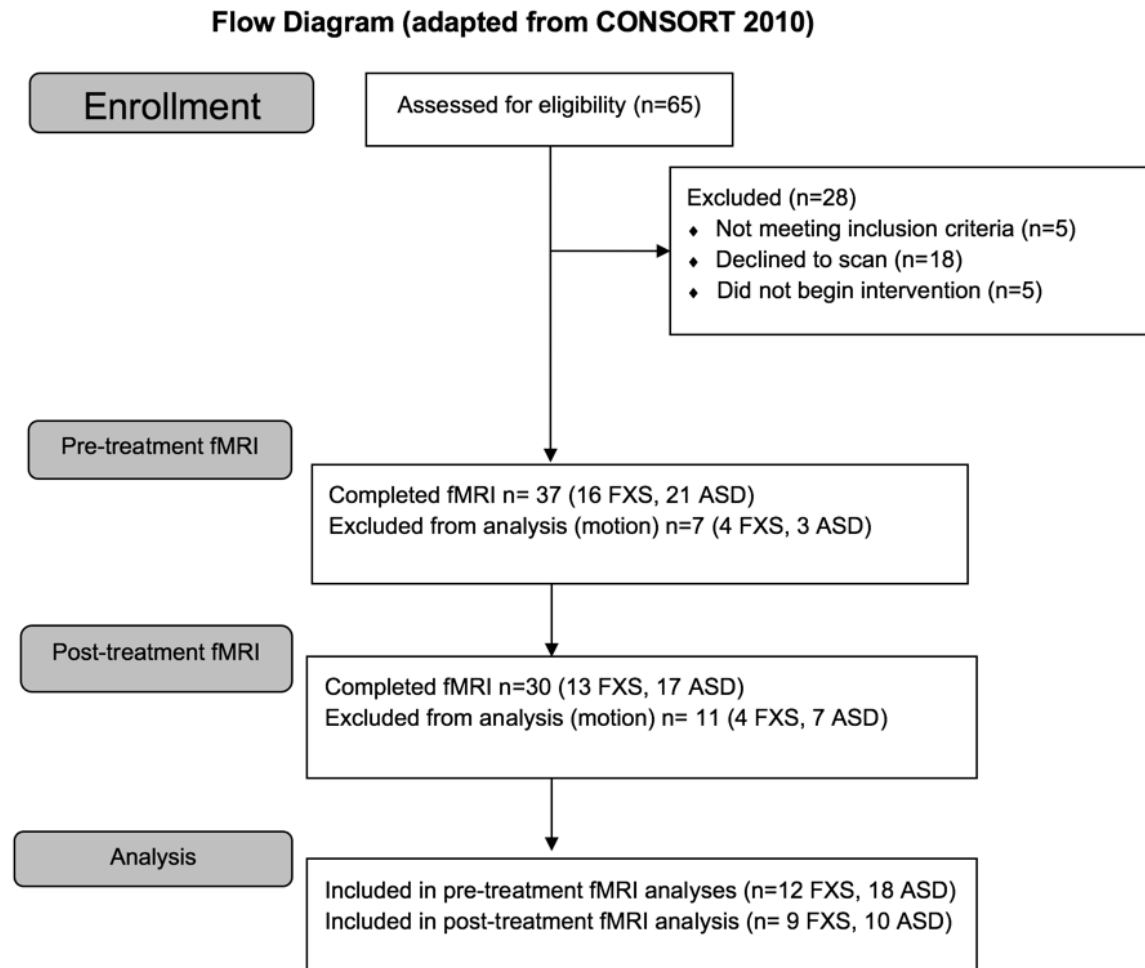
Flow Diagram (adapted from CONSORT 2010)

Enrollment

Assessed for eligibility (n=65)

Excluded (n=28)
• Not meeting inclusion criteria (n=5)
• Declined to scan (n=18)
• Did not begin intervention (n=5)

Pre-treatment fMRI

Completed fMRI n= 37 (16 FXS, 21 ASD)
Excluded from analysis (motion) n=7 (4 FXS, 3 ASD)

Post-treatment fMRI

Completed fMRI n=30 (13 FXS, 17 ASD)
Excluded from analysis (motion) n= 11 (4 FXS, 7 ASD)

Analysis

Included in pre-treatment fMRI analyses (n=12 FXS, 18 ASD)
Included in post-treatment fMRI analysis (n= 9 FXS, 10 ASD)